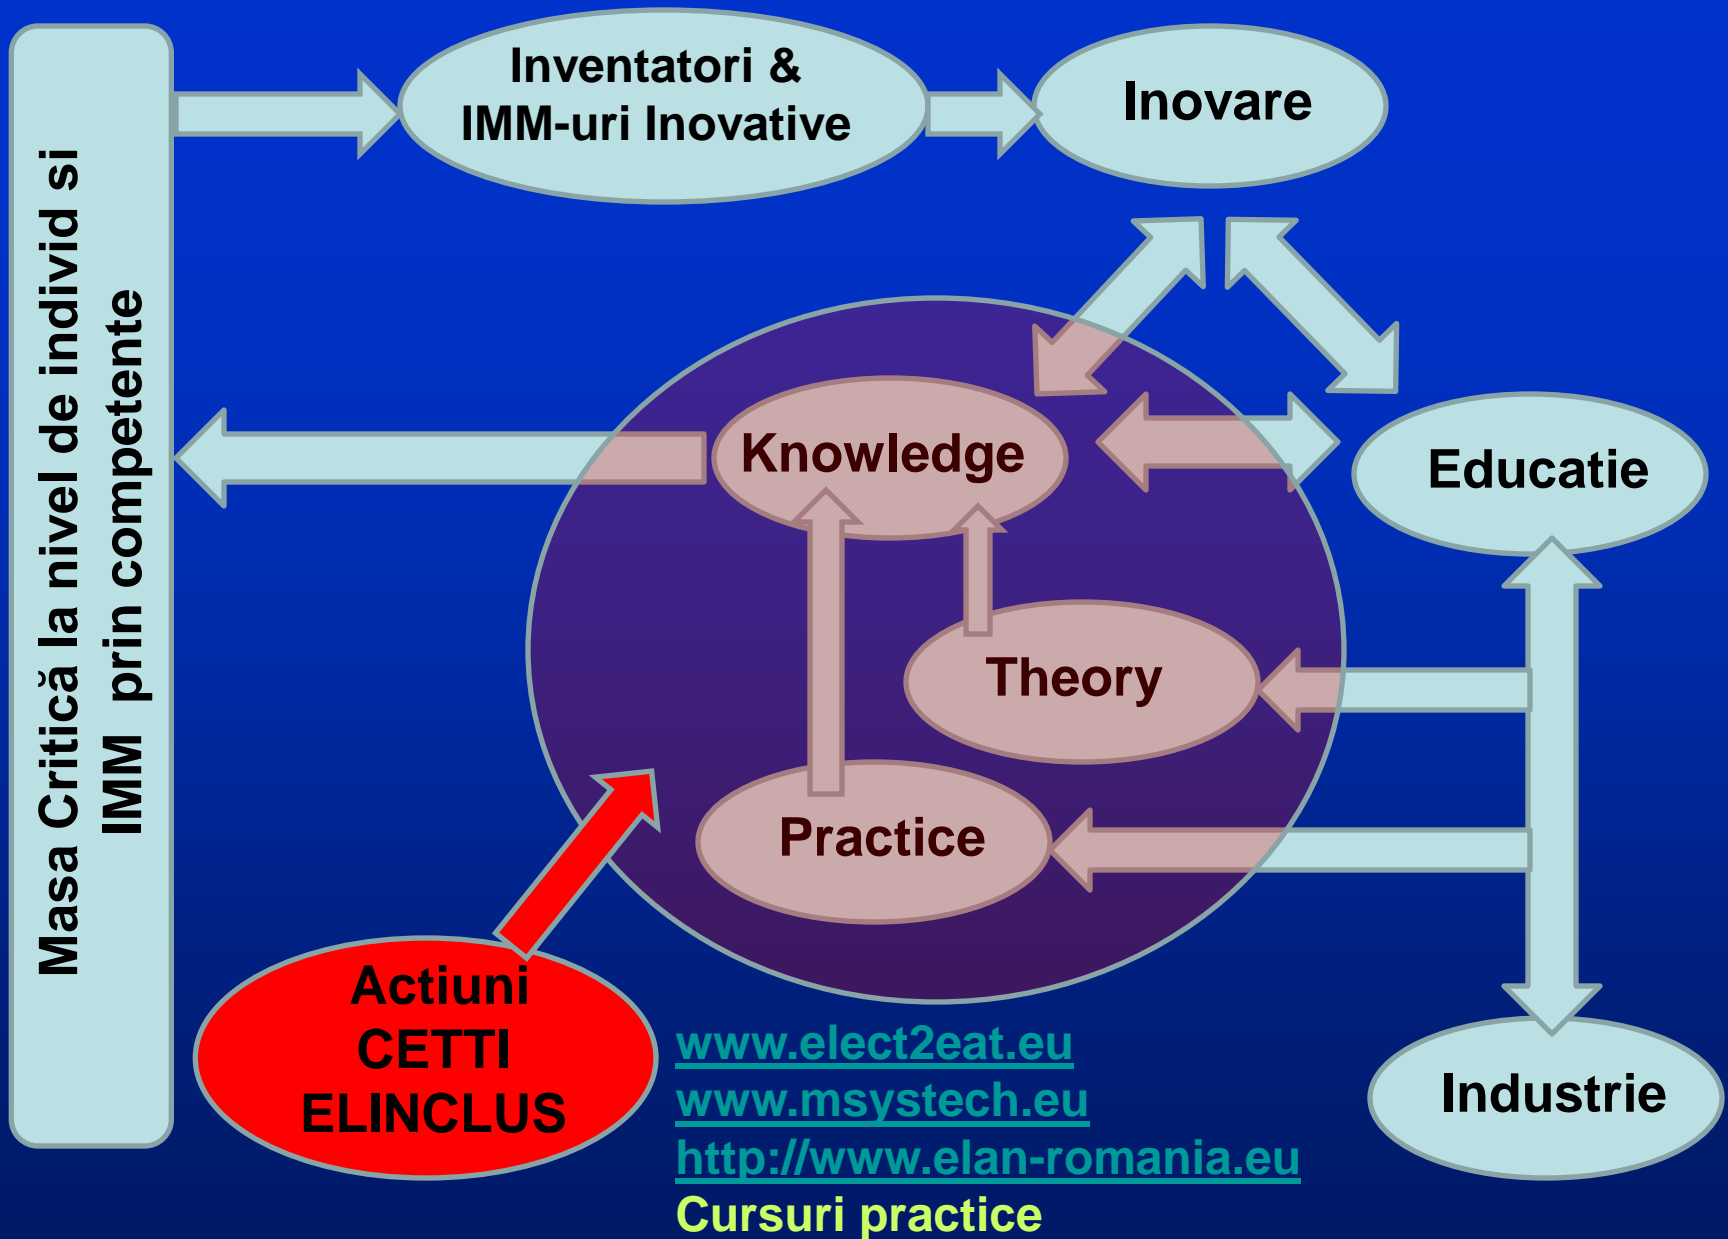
Masa Critică la nivel de individ si IMM prin competente

Inventatori & IMM-uri Inovative

Inovare

Knowledge

Educatie

Theory

Practice

Actiuni CETTI ELINCLUS

Industrie

www.elect2eat.eu
www.msystech.eu
http://www.elan-romania.eu
Cursuri practice